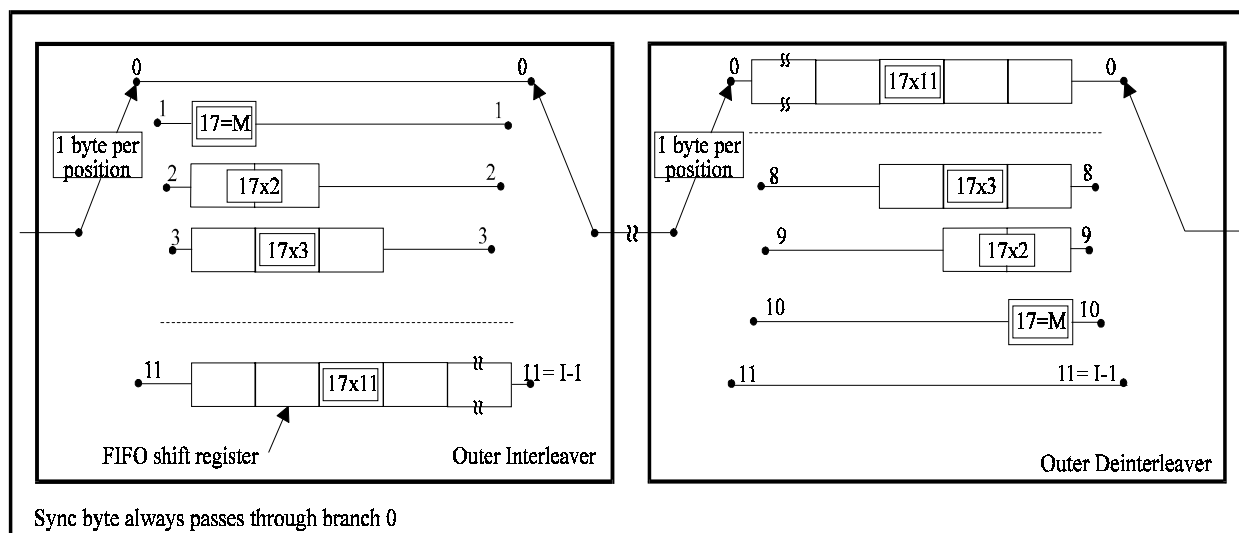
0

0

1 byte per position

1

17=M

1

2

17x2

2

3

17x3

3

11

17x11

11= I-1

FIFO shift register

Outer Interleaver

0

17x11

0

1 byte per position

8

17x3

8

9

17x2

9

10

17=M

10

11

11= I-1

Outer Deinterleaver

Sync byte always passes through branch 0